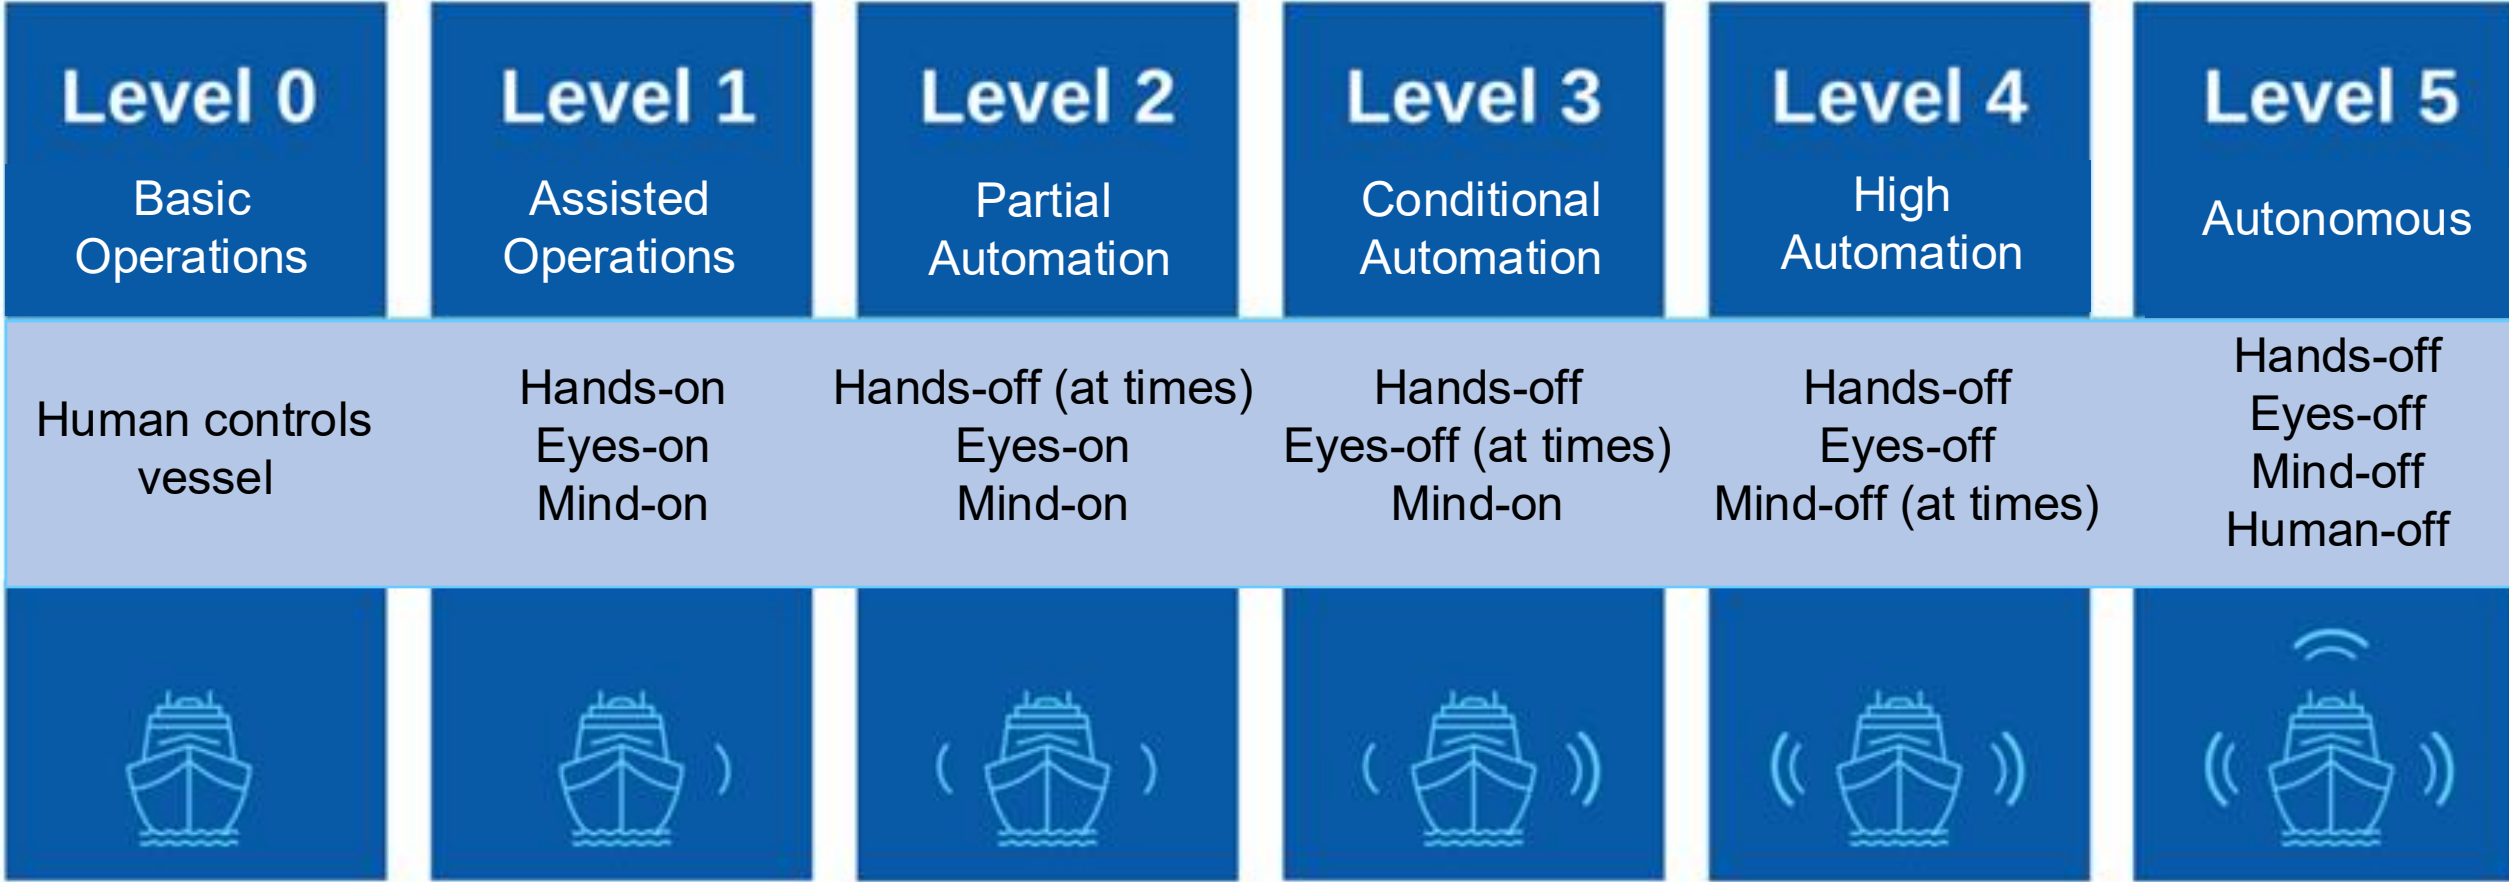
Level 0
Basic Operations

Level 1
Assisted Operations

Level 2
Partial Automation

Level 3
Conditional Automation

Level 4
High Automation

Level 5
Autonomous

Human controls vessel

Hands-on
Eyes-on
Mind-on

Hands-off (at times)
Eyes-on
Mind-on

Hands-off
Eyes-off (at times)
Mind-on

Hands-off
Eyes-off
Mind-off (at times)

Hands-off
Eyes-off
Mind-off
Human-off